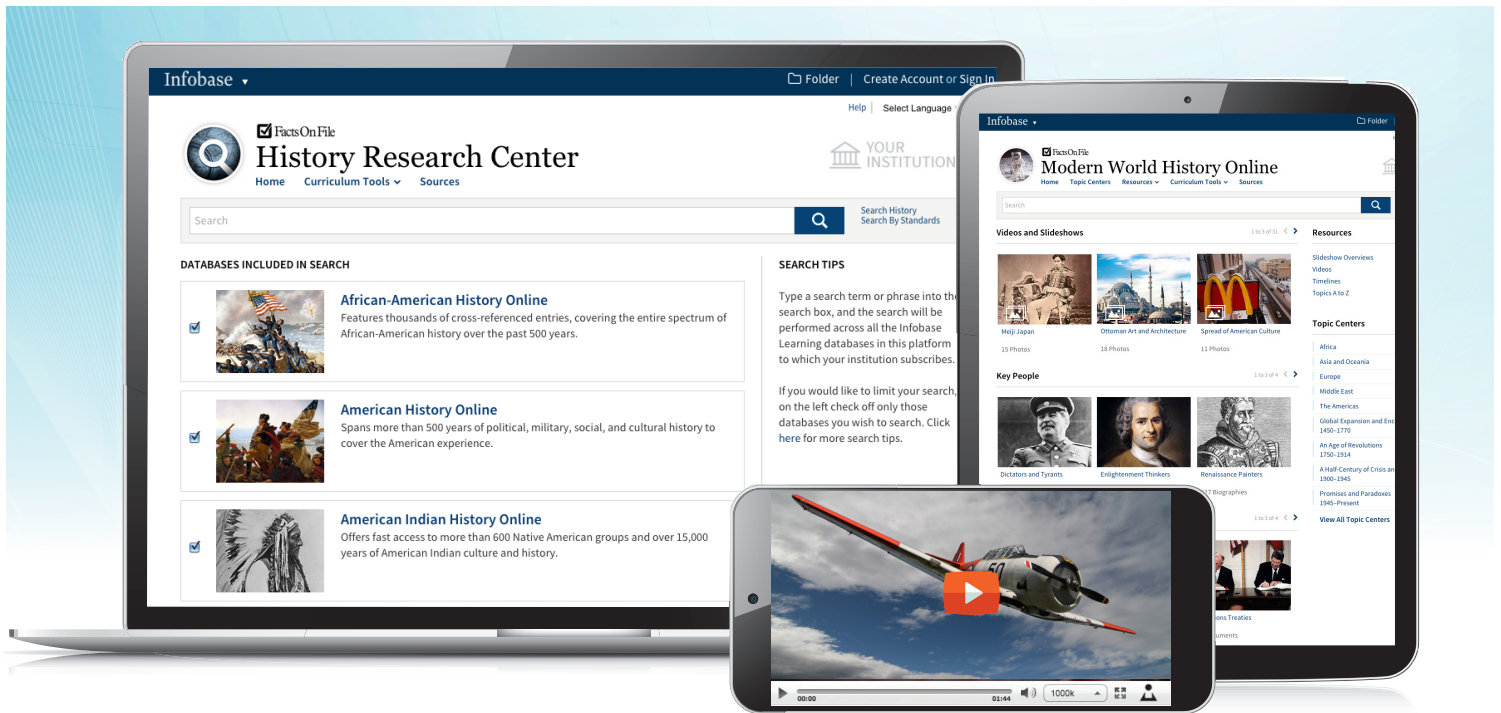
Infobase ▾

Folder | Create Account or Sign In

Help | Select Language

Facts On File
History Research Center

Home Curriculum Tools ▾ Sources

YOUR INSTITUTION

Search

Search History
Search By Standards

DATABASES INCLUDED IN SEARCH

African-American History Online
Features thousands of cross-referenced entries, covering the entire spectrum of African-American history over the past 500 years.

American History Online
Spans more than 500 years of political, military, social, and cultural history to cover the American experience.

American Indian History Online
Offers fast access to more than 600 Native American groups and over 15,000 years of American Indian culture and history.

SEARCH TIPS

Type a search term or phrase into the search box, and the search will be performed across all the Infobase Learning databases in this platform to which your institution subscribes.

If you would like to limit your search, on the left check off only those databases you wish to search. Click here for more search tips.

Infobase ▾

Folder

Facts On File
Modern World History Online

Home Topic Centers Resources ▾ Curriculum Tools ▾ Sources

Search

Videos and Slideshows

1 to 3 of 31

Meiji Japan
15 Photos

Ottoman Art and Architecture
18 Photos

Spread of American Culture
11 Photos

Key People

1 to 3 of 4

Dictators and Tyrants

Enlightenment Thinkers

Renaissance Painters

17 Biographies

1 to 3 of 4

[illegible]ons Treaties

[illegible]uments

Resources

Slideshow Overviews
Videos
Timelines
Topics A to Z

Topic Centers

Africa
Asia and Oceania
Europe
Middle East
The Americas
Global Expansion and Enc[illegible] 1450–1770
An Age of Revolutions 1750–1914
A Half-Century of Crisis an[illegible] 1900–1945
Promises and Paradoxes 1945–Present
View All Topic Centers

00:00 01:44 1000k